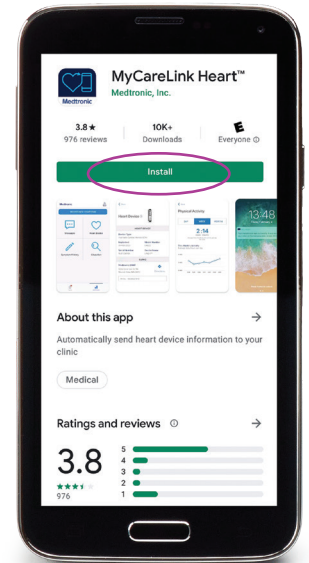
Medtronic

MyCareLink Heart™
Medtronic, Inc.

3.8★
976 reviews

10K+
Downloads

E
Everyone ⓘ

Install

13:48

About this app →

Automatically send heart device information to your clinic

Medical

Ratings and reviews ⓘ →

3.8
976

5
4
3
2
1